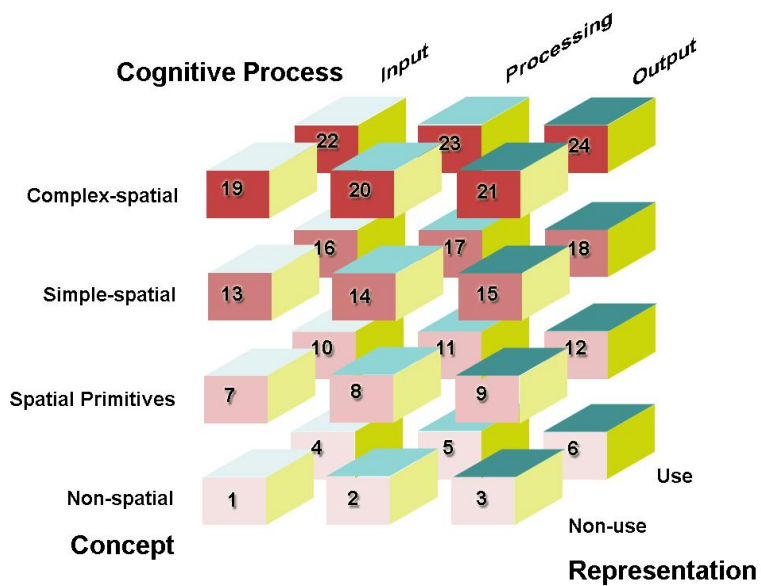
Cognitive Process

Input

Processing

Output

22

23

24

Complex-spatial

19

20

21

16

17

18

Simple-spatial

13

14

15

10

11

12

Spatial Primitives

7

8

9

4

5

6

Use

Non-spatial

1

2

3

Non-use

Concept

Representation